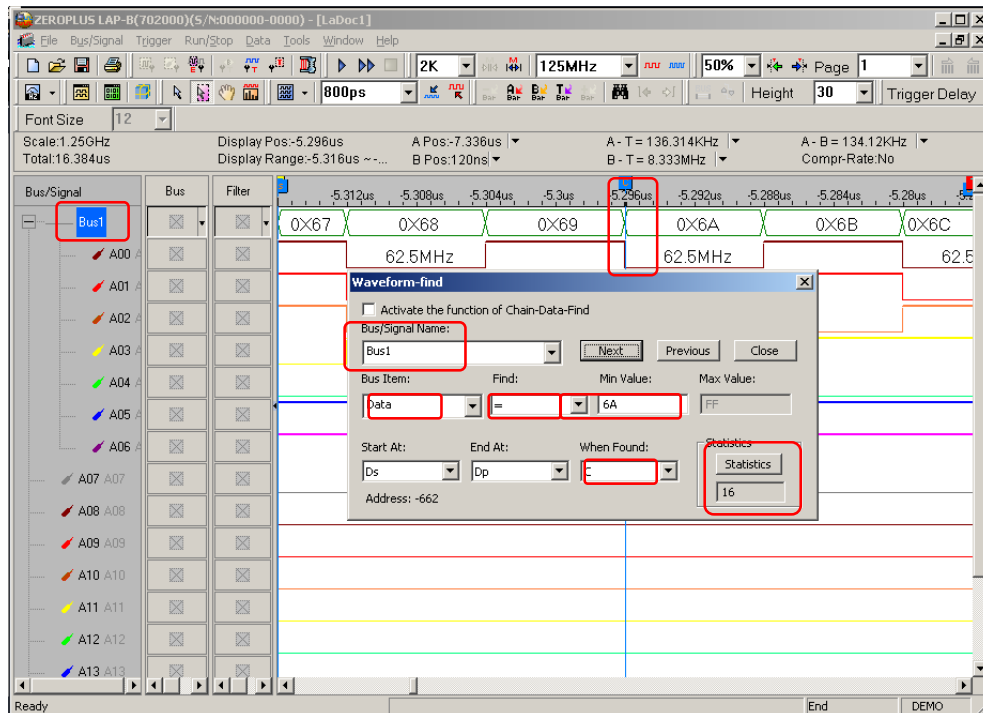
ZEROPLUS LAP-B(702000)(S/N:000000-0000) - [LaDoc1]

File Bus/Signal Trigger Run/Stop Data Tools Window Help

2K 125MHz 50% Page 1

800ps Height 30 Trigger Delay

Font Size 12

Scale:1.25GHz
Total:16.384us

Display Pos:-5.296us
Display Range:-5.316us ~-...

A Pos:-7.336us
B Pos:120ns

A - T = 136.314KHz
B - T = 8.333MHz

A - B = 134.12KHz
Compr-Rate:No

Bus/Signal | Bus | Filter

-5.312us -5.308us -5.304us -5.3us -5.296us -5.292us -5.288us -5.284us -5.28us

Bus1

0X67 0X68 0X69 0X6A 0X6B 0X6C

A00 A

62.5MHz 62.5MHz 62.5

A01 A

A02 A

A03 A

A04 A

A05 A

A06 A

A07 A07

A08 A08

A09 A09

A10 A10

A11 A11

A12 A12

A13 A13

Waveform-find

Activate the function of Chain-Data-Find

Bus/Signal Name:
Bus1

Next Previous Close

Bus Item: Data
Find: =
Min Value: 6A
Max Value: FF

Start At: Ds
End At: Dp
When Found: C

Statistics
Statistics
16

Address: -662

Ready

End DEMO